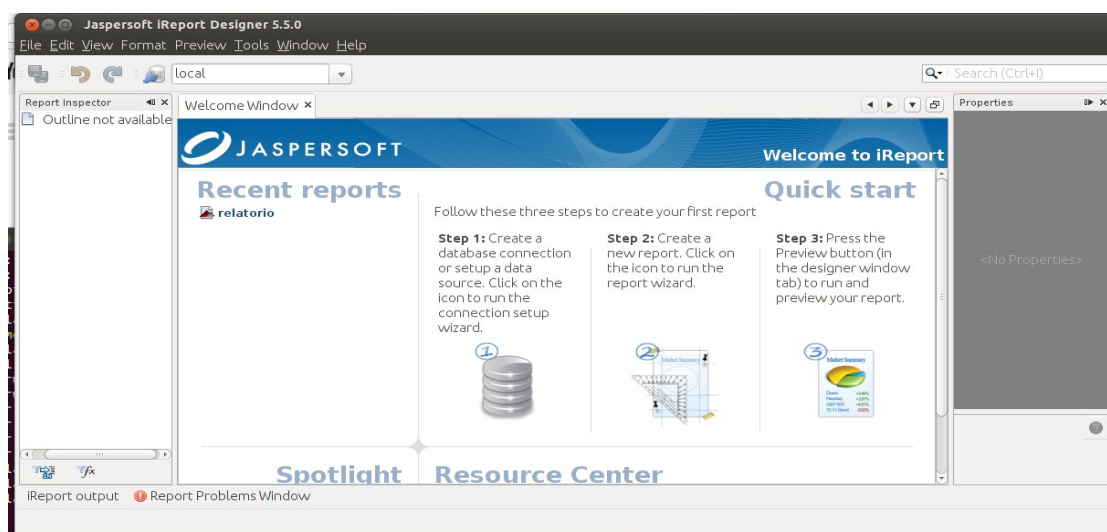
Jaspersoft iReport Designer 5.5.0

File Edit View Format Preview Tools Window Help

local

Search (Ctrl+I)

Report Inspector

Outline not available

Welcome Window ×

Properties

JASPERSOFT

Welcome to iReport

Recent reports

relatorio

Quick start

Follow these three steps to create your first report

Step 1: Create a database connection or setup a data source. Click on the icon to run the connection setup wizard.

Step 2: Create a new report. Click on the icon to run the report wizard.

Step 3: Press the Preview button (in the designer window tab) to run and preview your report.

1

2

3

Market Summary

<No Properties>

Spotlight

Resource Center

iReport output

Report Problems Window